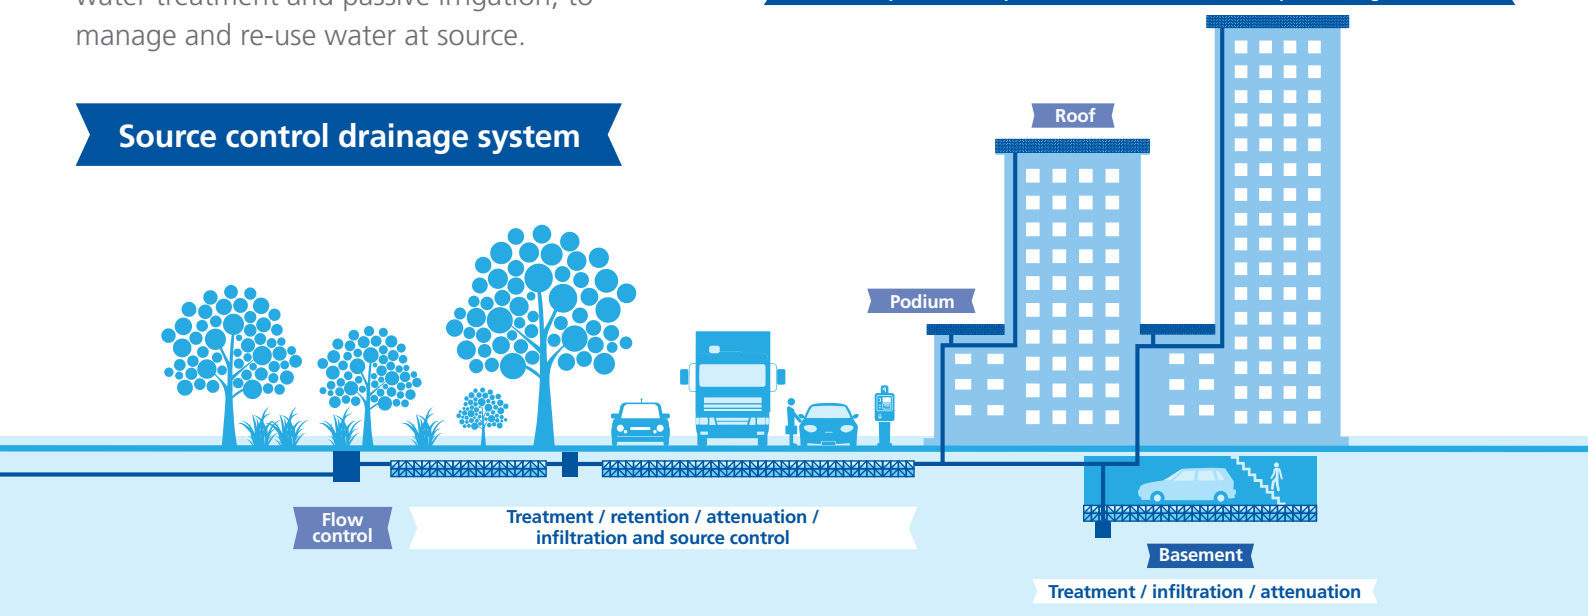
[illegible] water treatment and passive irrigation, to manage and re-use water at source.

Source control drainage system

Roof

Podium

Flow control

Treatment / retention / attenuation / infiltration and source control

Basement

Treatment / infiltration / attenuation